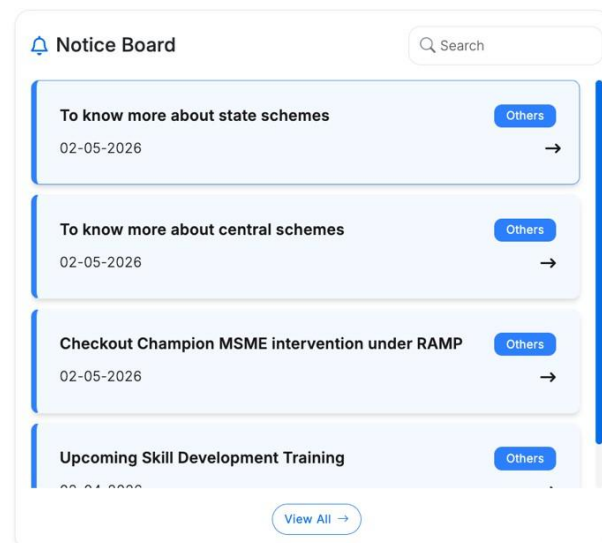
Notice Board

Search

To know more about state schemes
Others
02-05-2026
→

To know more about central schemes
Others
02-05-2026
→

Checkout Champion MSME intervention under RAMP
Others
02-05-2026
→

Upcoming Skill Development Training
Others
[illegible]

View All →